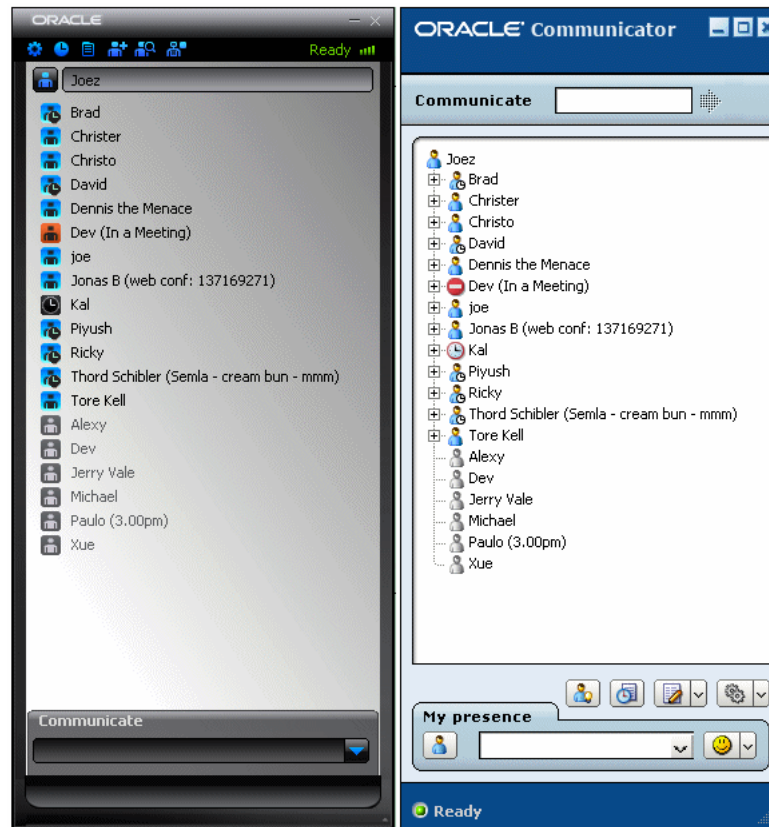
ORACLE

Ready

Joez

Brad
Christer
Christo
David
Dennis the Menace
Dev (In a Meeting)
joe
Jonas B (web conf: 137169271)
Kal
Piyush
Ricky
Thord Schibler (Semla - cream bun - mmm)
Tore Kell
Alexy
Dev
Jerry Vale
Michael
Paulo (3.00pm)
Xue

Communicate

ORACLE Communicator

Communicate

Joez
Brad
Christer
Christo
David
Dennis the Menace
Dev (In a Meeting)
joe
Jonas B (web conf: 137169271)
Kal
Piyush
Ricky
Thord Schibler (Semla - cream bun - mmm)
Tore Kell
Alexy
Dev
Jerry Vale
Michael
Paulo (3.00pm)
Xue

My presence

Ready